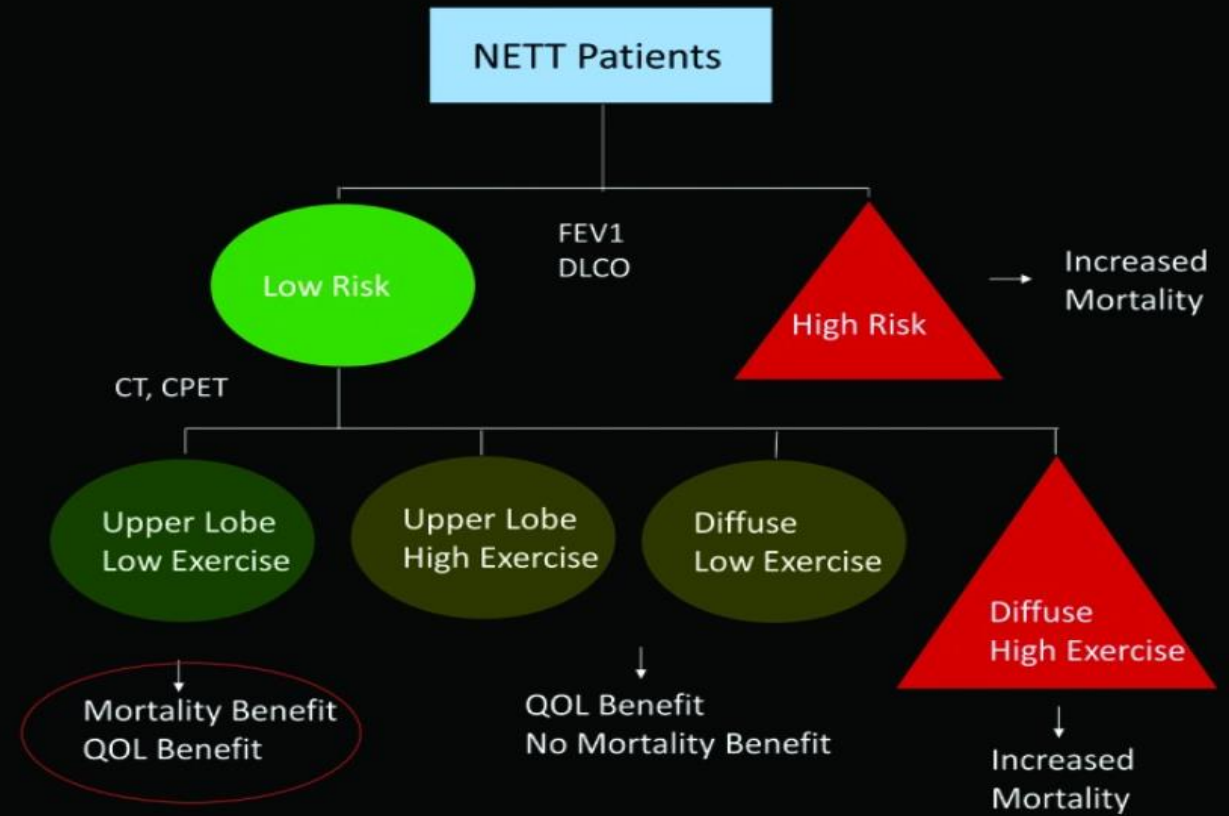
NETT Patients

FEV1
DLCO

Low Risk

High Risk

Increased Mortality

CT, CPET

Upper Lobe
Low Exercise

Upper Lobe
High Exercise

Diffuse
Low Exercise

Diffuse
High Exercise

Mortality Benefit
QOL Benefit

QOL Benefit
No Mortality Benefit

Increased
Mortality